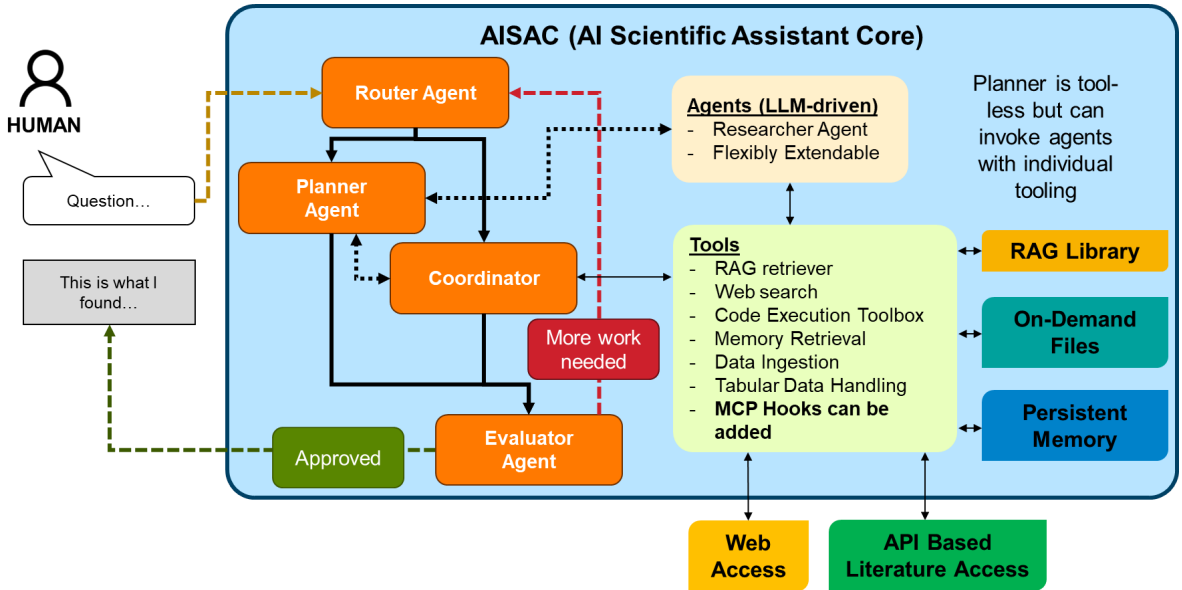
AISAC (AI Scientific Assistant Core)

HUMAN

Question…

This is what I found…

Router Agent

Planner Agent

Coordinator

More work needed

Evaluator Agent

Approved

Agents (LLM-driven)
- Researcher Agent
- Flexibly Extendable

Planner is tool-less but can invoke agents with individual tooling

Tools
- RAG retriever
- Web search
- Code Execution Toolbox
- Memory Retrieval
- Data Ingestion
- Tabular Data Handling
- MCP Hooks can be added

RAG Library

On-Demand Files

Persistent Memory

Web Access

API Based Literature Access